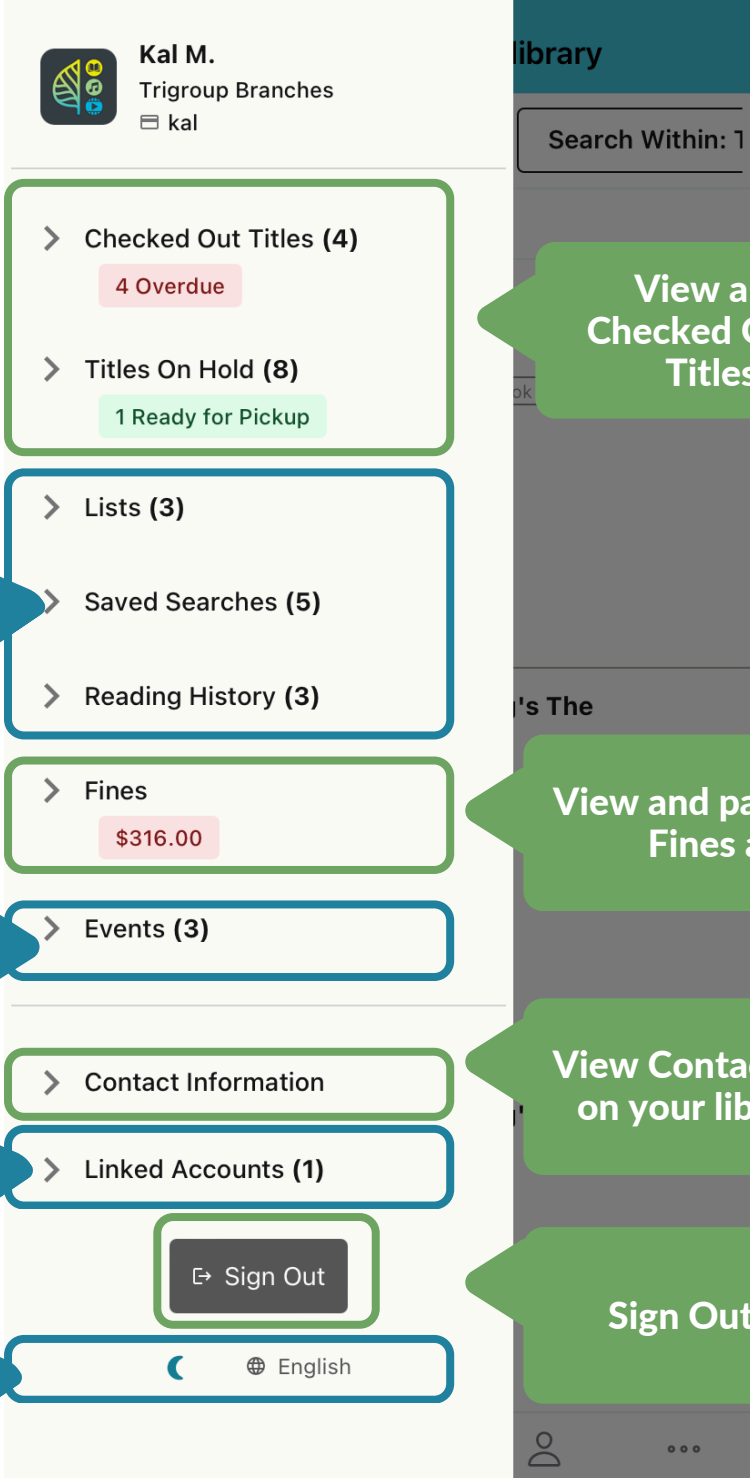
Kal M.
Trigroup Branches
kal

library

Search Within: T

Checked Out Titles (4)
4 Overdue

Titles On Hold (8)
1 Ready for Pickup

View a
Checked
Titles

ok

Lists (3)

Saved Searches (5)

Reading History (3)

's The

Fines
$316.00

View and pa
Fines a

Events (3)

Contact Information

View Conta
on your lib

Linked Accounts (1)

Sign Out

Sign Out

English